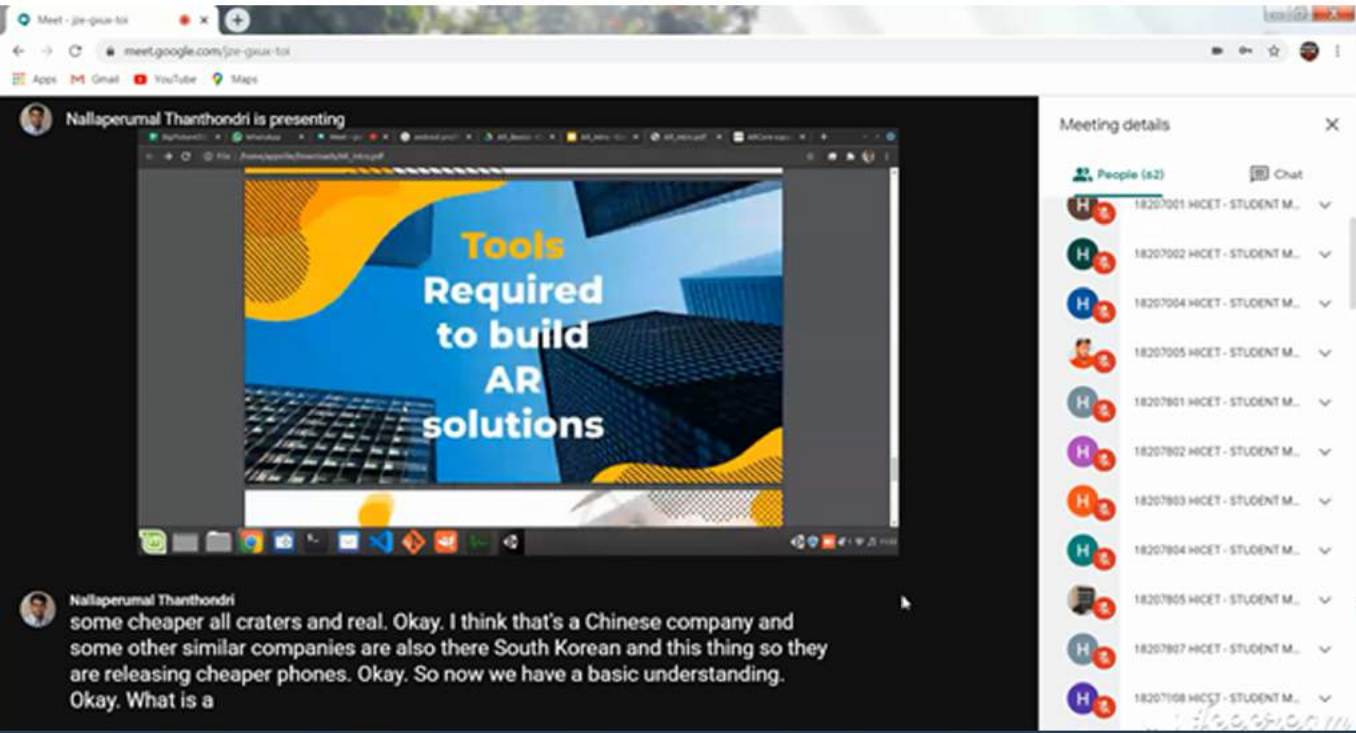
Meet - jze-gxux-toi

meet.google.com/jze-gxux-toi

Apps Gmail YouTube Maps

Nallaperumal Thanthondri is presenting

Tools Required to build AR solutions

Nallaperumal Thanthondri
some cheaper all craters and real. Okay. I think that's a Chinese company and some other similar companies are also there South Korean and this thing so they are releasing cheaper phones. Okay. So now we have a basic understanding. Okay. What is a

Meeting details

People (62)

Chat

H 18207001 HICET - STUDENT M...
H 18207002 HICET - STUDENT M...
H 18207004 HICET - STUDENT M...
18207005 HICET - STUDENT M...
H 18207801 HICET - STUDENT M...
H 18207802 HICET - STUDENT M...
H 18207803 HICET - STUDENT M...
H 18207804 HICET - STUDENT M...
18207805 HICET - STUDENT M...
H 18207807 HICET - STUDENT M...
H 18207808 HICET - STUDENT M...